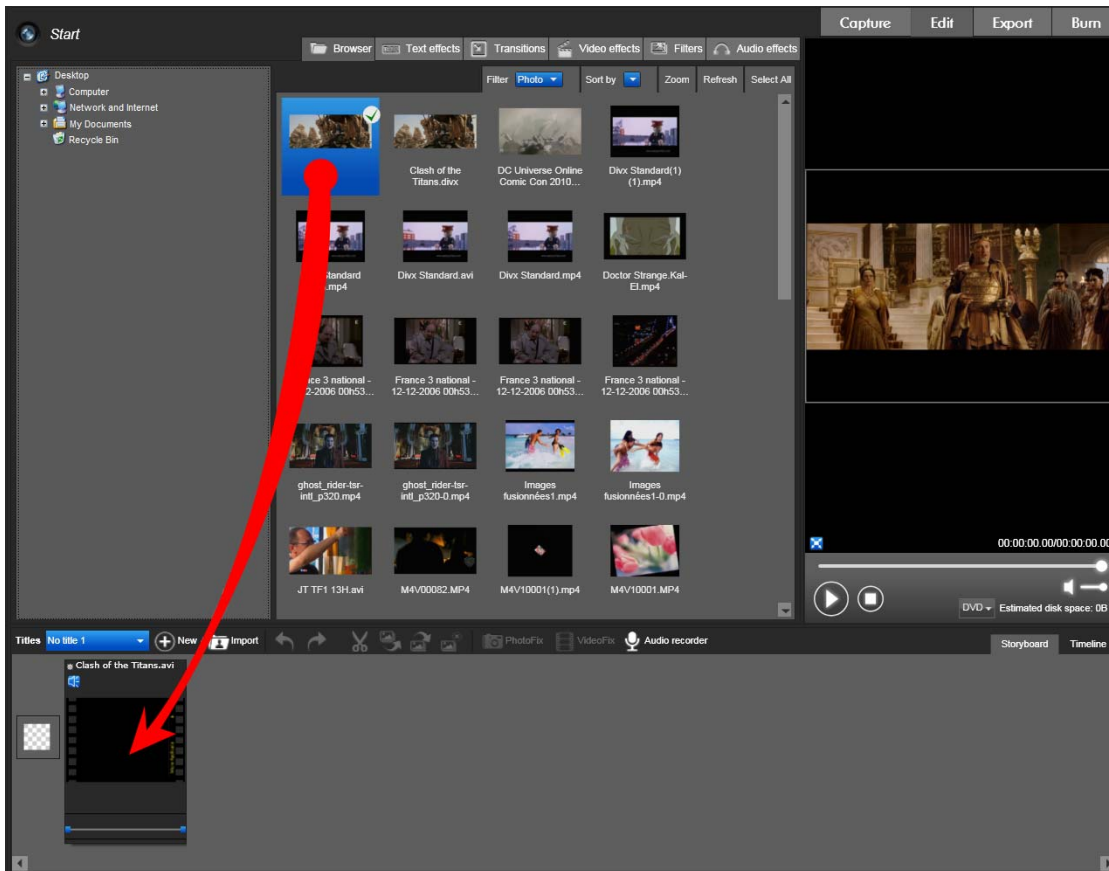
Start

Capture Edit Export Burn

Browser Text effects Transitions Video effects Filters Audio effects

Desktop
Computer
Network and Internet
My Documents
Recycle Bin

Filter Photo Sort by Zoom Refresh Select All

Clash of the Titans.divx
DC Universe Online Comic Con 2010...
Divx Standard(1) (1).mp4
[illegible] Standard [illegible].mp4
Divx Standard.avi
Divx Standard.mp4
Doctor Strange.Kal-El.mp4
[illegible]nce 3 national - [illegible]2-2006 00h53...
France 3 national - 12-12-2006 00h53...
France 3 national - 12-12-2006 00h53...
France 3 national - 12-12-2006 00h53...
ghost_rider-tsr-intl_p320.mp4
ghost_rider-tsr-intl_p320-0.mp4
Images fusionnées1.mp4
Images fusionnées1-0.mp4
JT TF1 13H.avi
M4V00082.MP4
M4V10001(1).mp4
M4V10001.MP4

00:00:00.00/00:00:00.00

DVD Estimated disk space: 0B

Titles No title 1 New Import PhotoFix VideoFix Audio recorder Storyboard Timeline

Clash of the Titans.avi